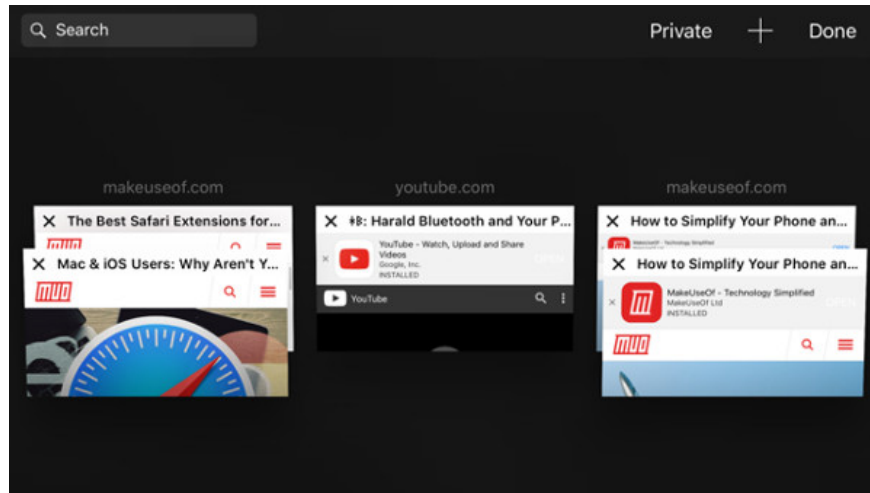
Search

Private + Done

makeuseof.com

The Best Safari Extensions for...

MUO

Mac & iOS Users: Why Aren't Y...

MUO

youtube.com

ᛒ8: Harald Bluetooth and Your P...

YouTube - Watch, Upload and Share Videos
Google, Inc.
INSTALLED

OPEN

YouTube

makeuseof.com

How to Simplify Your Phone an...

MakeUseOf - Technology Simplified

How to Simplify Your Phone and...

MakeUseOf - Technology Simplified
MakeUseOf Ltd
INSTALLED

OPEN

MUO